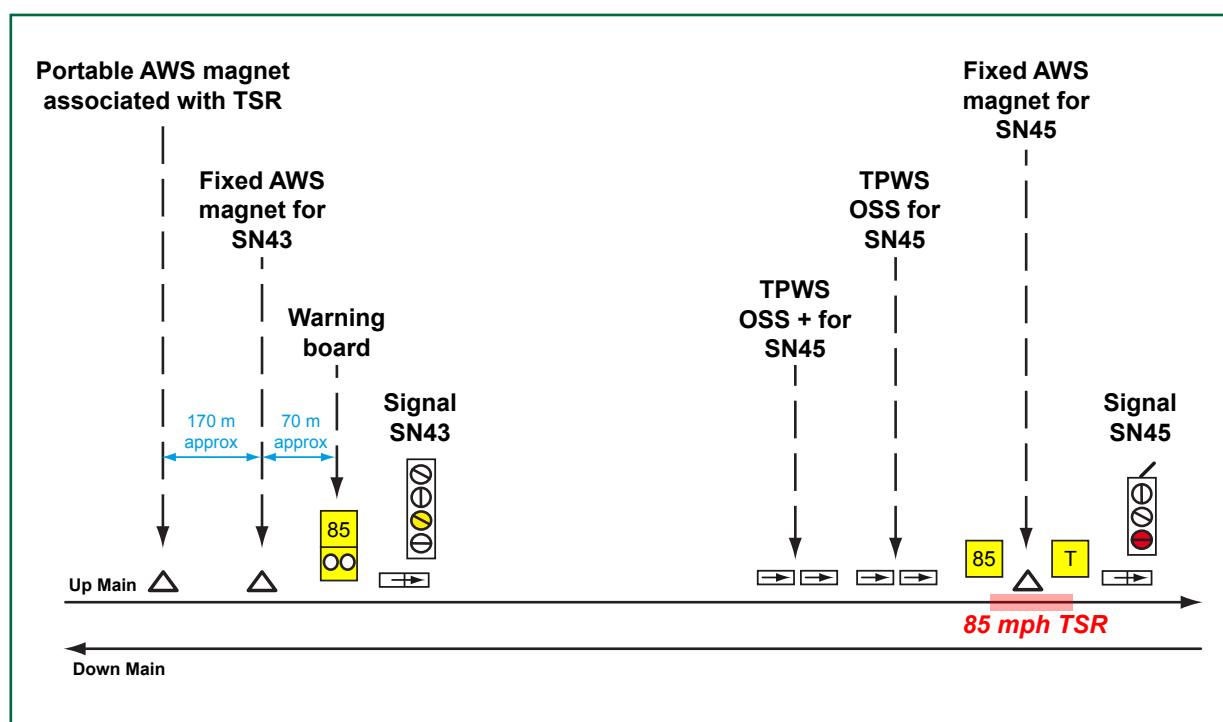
Portable AWS magnet associated with TSR

Fixed AWS magnet for SN43

Warning board

Signal SN43

170 m approx

70 m approx

85

TPWS OSS + for SN45

TPWS OSS for SN45

Fixed AWS magnet for SN45

Signal SN45

85

T

Up Main

85 mph TSR

Down Main